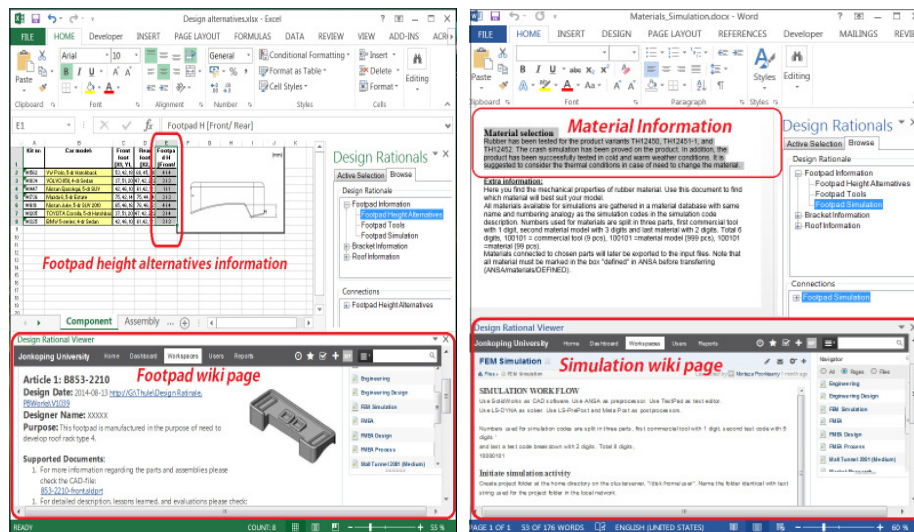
Design alternatives.xlsx - Excel

FILE HOME Developer INSERT PAGE LAYOUT FORMULAS DATA REVIEW VIEW ADD-INS ACRO

Paste Arial 10 General Conditional Formatting Format as Table Cell Styles Insert Delete Format Editing

Clipboard Font Alignment Number Styles Cells

E1 Footpad H [Front/ Rear]

Kit nr. Car model Front foot Rear foot Footpad H [Front/ Rear]

Component Assembly

Footpad height alternatives information

Design Rationals

Active Selection Browse

Design Rationale

Footpad Information
Footpad Height Alternatives
Footpad Tools
Footpad Simulation
Bracket Information
Roof Information

Connections

Footpad Height Alternatives

Design Rational Viewer

Jonkoping University Home Dashboard Workspaces Users Reports

Footpad wiki page

Article 1: B853-2210
Design Date: 2014-08-13 http://GitThule/DesignRationale.PBWorks.V1039
Designer Name: XXXXX
Purpose: This footpad is manufactured in the purpose of need to develop roof rack type 4.

Supported Documents:
• For more information regarding the parts and assemblies please check the CAD-file: 853-2210-frontal.dprt
• For detailed description, lessons learned, and evaluations please check

Engineering
Engineering Design
FEM Simulation
FMEA
FMEA Design
FMEA Process
Wall Tunnel 2001 (Medium)

READY COUNT: 8 55 %

Materials_Simulation.docx - Word

FILE HOME INSERT DESIGN PAGE LAYOUT REFERENCES Developer MAILINGS REVIEW

Paste Styles Editing

Clipboard Font Paragraph Styles

Material Information

Material selection
Rubber has been tested for the product variants TH12450, TH12451-1, and TH12452. The crash simulation has been proved on the product. In addition, the product has been successful tested in cold and warm weather conditions. It is suggested to consider the thermal conditions in case of need to change the material.

Extra information:
Here you find the mechanical properties of rubber material. Use this document to find which material will best suit your model.
All materials available for simulations are gathered in a material database with same name and numbering analogy as the simulation codes in the simulation code description. Numbers used for materials are split in three parts, first commercial tool with 1 digit, second material model with 3 digits and last material with 2 digits. Total 6 digits, 100101 = commercial tool (9 pcs), 100101 =material model (999 pcs), 100101 =material (99 pcs).
Materials connected to chosen parts will later be exported to the input files. Note that all material must be marked in the box "defined" in ANSA before transferring (ANSA/materials/DEFINED).

Design Rationals

Active Selection Browse

Design Rationale

Footpad Information
Footpad Height Alternatives
Footpad Tools
Footpad Simulation
Bracket Information
Roof Information

Connections

Footpad Simulation

Design Rational Viewer

Jonkoping University Home Dashboard Workspaces Users Reports

FEM Simulation

Simulation wiki page

SIMULATION WORK FLOW
Use SolidWorks as CAD software. Use ANSA as preprocessor. Use TextPad as text editor.
Use LS-DYNA as solver. Use LS-PrePost and Meta-Post as postprocessor.

Numbers used for simulation codes are split in three parts, first commercial tool with 1 digit, second tool with 6 digits and last a test code breakdown with 2 digits. Total 8 digits.
10000101

Initiate simulation activity
Create project folder at the home directory on the club server. "click home folder". Name the folder identical with test string used for the project folder in the local network.

Navigator
Engineering
Engineering Design
FEM Simulation
FMEA
FMEA Design
FMEA Process
Wall Tunnel 2001 (Medium)

PAGE 1 OF 1 55 OF 176 WORDS ENGLISH (UNITED STATES) 60 %